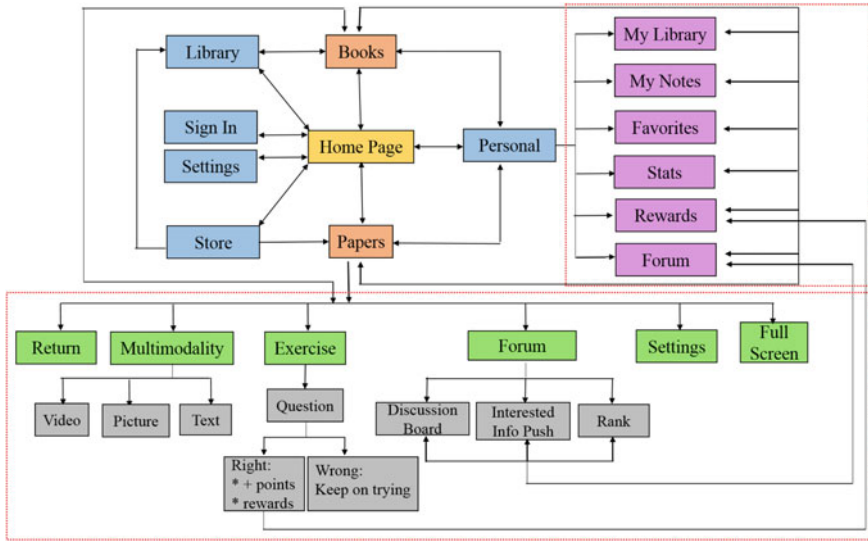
Library

Books

Sign In

Settings

Home Page

Personal

Store

Papers

My Library

My Notes

Favorites

Stats

Rewards

Forum

Return

Multimodality

Exercise

Forum

Settings

Full Screen

Video

Picture

Text

Question

Discussion Board

Interested Info Push

Rank

Right:
* + points
* rewards

Wrong:
Keep on trying